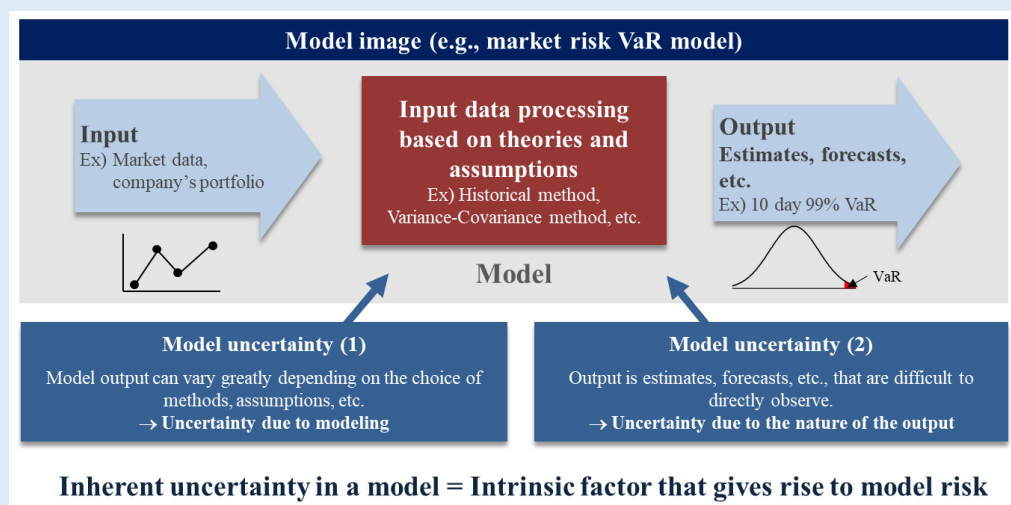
Model image (e.g., market risk VaR model)

Input
Ex) Market data, company's portfolio

Input data processing based on theories and assumptions
Ex) Historical method, Variance-Covariance method, etc.

Output
Estimates, forecasts, etc.
Ex) 10 day 99% VaR

VaR

Model

Model uncertainty (1)
Model output can vary greatly depending on the choice of methods, assumptions, etc.
→ Uncertainty due to modeling

Model uncertainty (2)
Output is estimates, forecasts, etc., that are difficult to directly observe.
→ Uncertainty due to the nature of the output

Inherent uncertainty in a model = Intrinsic factor that gives rise to model risk